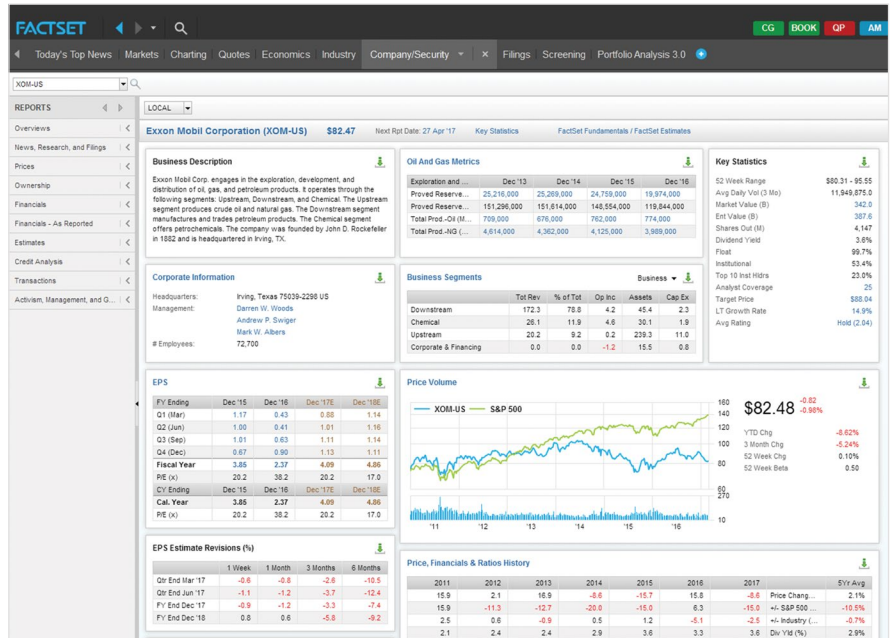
FACTSET

CG BOOK QP AM

Today's Top News Markets Charting Quotes Economics Industry Company/Security × Filings Screening Portfolio Analysis 3.0

XOM-US

REPORTS

LOCAL

Overviews
News, Research, and Filings
Prices
Ownership
Financials
Financials - As Reported
Estimates
Credit Analysis
Transactions
Activism, Management, and G...

Exxon Mobil Corporation (XOM-US) $82.47 Next Rpt Date: 27 Apr '17 Key Statistics FactSet Fundamentals / FactSet Estimates

Business Description

Exxon Mobil Corp. engages in the exploration, development, and distribution of oil, gas, and petroleum products. It operates through the following segments: Upstream, Downstream, and Chemical. The Upstream segment produces crude oil and natural gas. The Downstream segment manufactures and trades petroleum products. The Chemical segment offers petrochemicals. The company was founded by John D. Rockefeller in 1882 and is headquartered in Irving, TX.

Oil And Gas Metrics

| Exploration and ... | Dec '13 | Dec '14 | Dec '15 | Dec '16 |
|---|---|---|---|---|
| Proved Reserve... | 25,216,000 | 25,269,000 | 24,759,000 | 19,974,000 |
| Proved Reserve... | 151,296,000 | 151,614,000 | 148,554,000 | 119,844,000 |
| Total Prod.-Oil (M... | 709,000 | 676,000 | 762,000 | 774,000 |
| Total Prod.-NG (... | 4,614,000 | 4,362,000 | 4,125,000 | 3,989,000 |

Key Statistics

| 52 Week Range | $80.31 - 95.55 |
|---|---|
| Avg Daily Vol (3 Mo) | 11,949,875.0 |
| Market Value (B) | 342.0 |
| Ent Value (B) | 387.6 |
| Shares Out (M) | 4,147 |
| Dividend Yield | 3.6% |
| Float | 99.7% |
| Institutional | 53.4% |
| Top 10 Inst Hldrs | 23.0% |
| Analyst Coverage | 25 |
| Target Price | $88.04 |
| LT Growth Rate | 14.9% |
| Avg Rating | Hold (2.94) |

Corporate Information

Headquarters: Irving, Texas 75039-2298 US
Management: Darren W. Woods
Andrew P. Swiger
Mark W. Albers
# Employees: 72,700

Business Segments Business

| | Tot Rev | % of Tot | Op Inc | Assets | Cap Ex |
|---|---|---|---|---|---|
| Downstream | 172.3 | 78.8 | 4.2 | 45.4 | 2.3 |
| Chemical | 26.1 | 11.9 | 4.6 | 30.1 | 1.9 |
| Upstream | 20.2 | 9.2 | 0.2 | 239.3 | 11.0 |
| Corporate & Financing | 0.0 | 0.0 | -1.2 | 15.5 | 0.8 |

EPS

| FY Ending | Dec '15 | Dec '16 | Dec '17E | Dec '18E |
|---|---|---|---|---|
| Q1 (Mar) | 1.17 | 0.43 | 0.88 | 1.14 |
| Q2 (Jun) | 1.00 | 0.41 | 1.01 | 1.16 |
| Q3 (Sep) | 1.01 | 0.63 | 1.11 | 1.14 |
| Q4 (Dec) | 0.67 | 0.90 | 1.13 | 1.11 |
| Fiscal Year | 3.85 | 2.37 | 4.09 | 4.86 |
| P/E (x) | 20.2 | 38.2 | 20.2 | 17.0 |
| CY Ending | Dec '15 | Dec '16 | Dec '17E | Dec '18E |
| Cal. Year | 3.85 | 2.37 | 4.09 | 4.86 |
| P/E (x) | 20.2 | 38.2 | 20.2 | 17.0 |

Price Volume

XOM-US S&P 500

160 140 120 100 80 60 270 10
'11 '12 '13 '14 '15 '16

$82.48 -0.82 -0.98%

| YTD Chg | -8.62% |
|---|---|
| 3 Month Chg | -5.24% |
| 52 Week Chg | 0.10% |
| 52 Week Beta | 0.50 |

EPS Estimate Revisions (%)

| | 1 Week | 1 Month | 3 Months | 6 Months |
|---|---|---|---|---|
| Qtr End Mar '17 | -0.6 | -0.8 | -2.6 | -10.5 |
| Qtr End Jun '17 | -1.1 | -1.2 | -3.7 | -12.4 |
| FY End Dec '17 | -0.9 | -1.2 | -3.3 | -7.4 |
| FY End Dec '18 | 0.8 | 0.6 | -5.8 | -9.2 |

Price, Financials & Ratios History

| 2011 | 2012 | 2013 | 2014 | 2015 | 2016 | 2017 | | 5Yr Avg |
|---|---|---|---|---|---|---|---|---|
| 15.9 | 2.1 | 16.9 | -8.6 | -15.7 | 15.8 | -8.6 | Price Chang... | 2.1% |
| 15.9 | -11.3 | -12.7 | -20.0 | -15.0 | 6.3 | -15.0 | +/- S&P 500 ... | -10.5% |
| 2.5 | 0.6 | -0.9 | 0.5 | 1.2 | -5.1 | -2.5 | +/- Industry (... | 0.7% |
| 2.1 | 2.4 | 2.4 | 2.9 | 3.6 | 3.3 | 3.6 | Div Yld (%) | 2.9% |